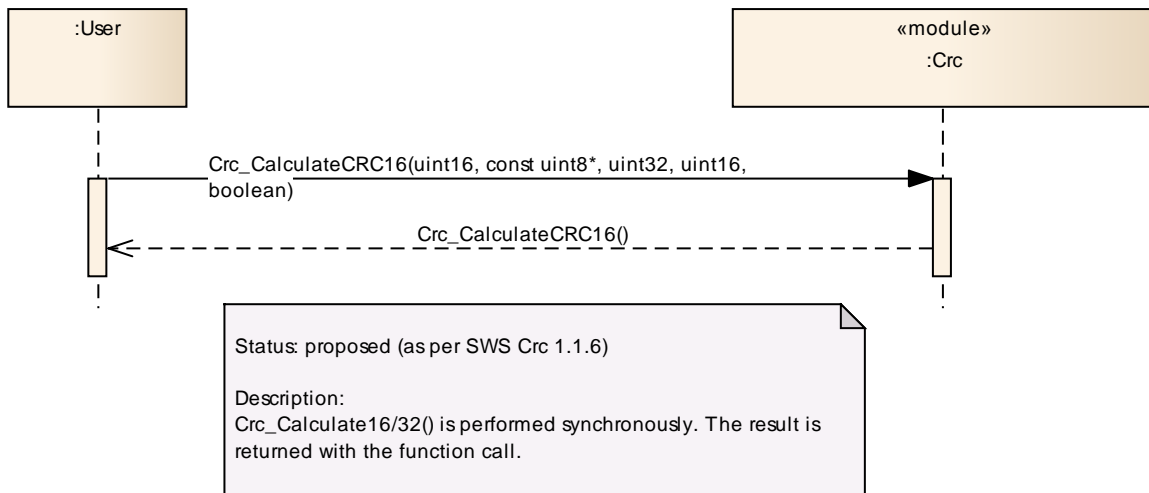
:User

«module»
:Crc

Crc_CalculateCRC16(uint16, const uint8*, uint32, uint16, boolean)

Crc_CalculateCRC16()

Status: proposed (as per SWS Crc 1.1.6)

Description:
Crc_Calculate16/32() is performed synchronously. The result is returned with the function call.